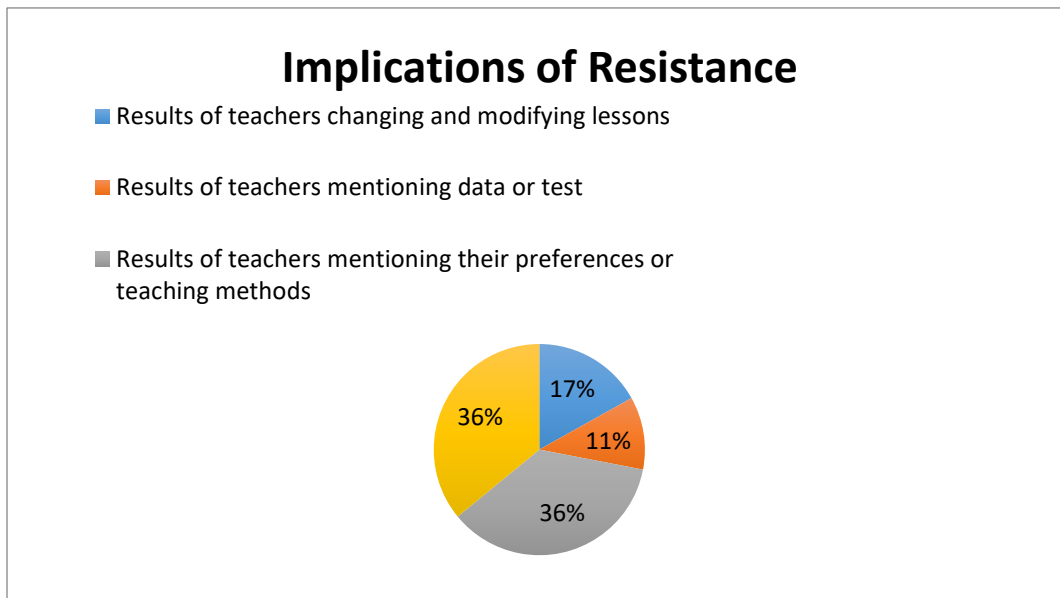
Implications of Resistance

Results of teachers changing and modifying lessons

Results of teachers mentioning data or test

Results of teachers mentioning their preferences or teaching methods

17%
11%
36%
36%